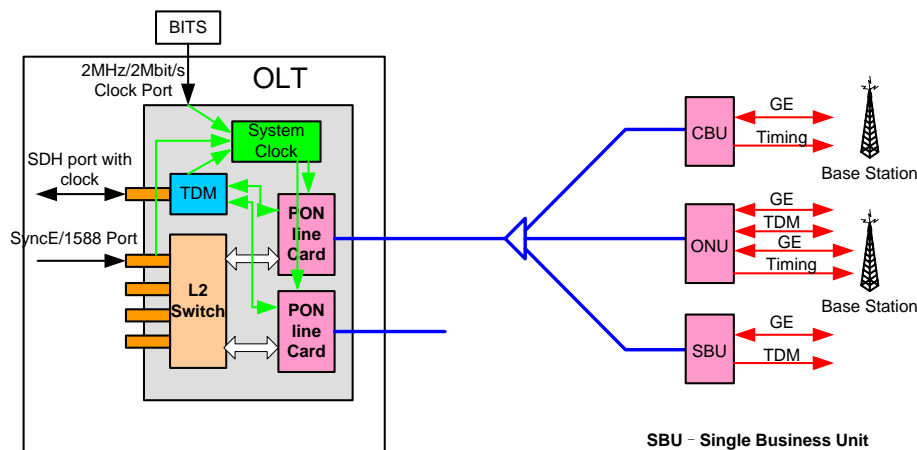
BITS

2MHz/2Mbit/s Clock Port

OLT

System Clock

SDH port with clock

TDM

PON line Card

SyncE/1588 Port

L2 Switch

PON line Card

CBU

GE

Timing

Base Station

ONU

GE

TDM

GE

Timing

Base Station

SBU

GE

TDM

SBU - Single Business Unit